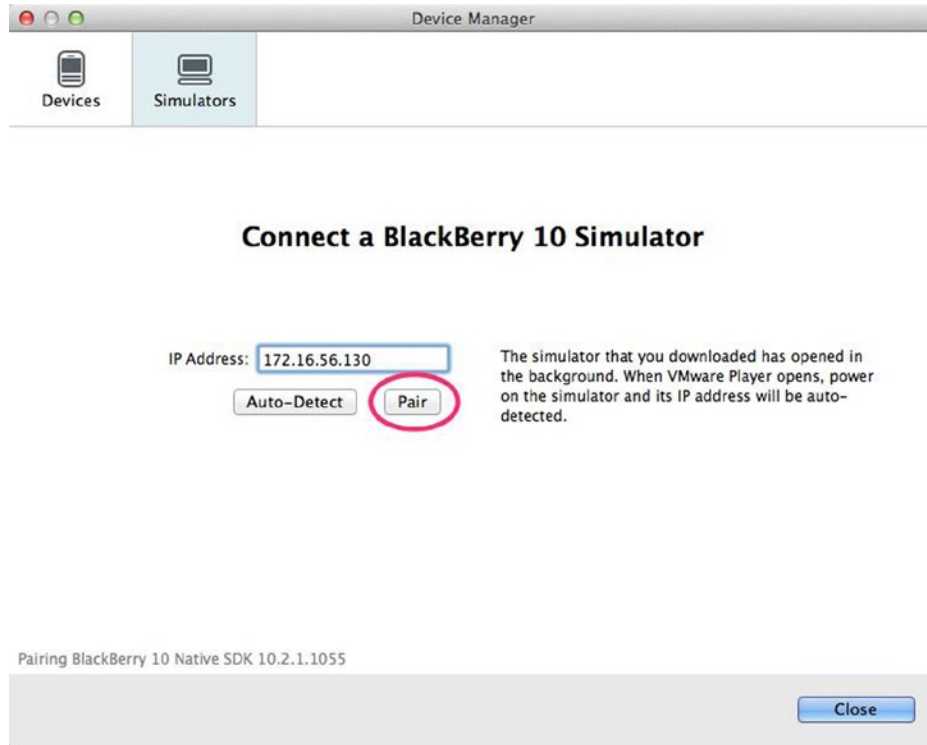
Device Manager

Devices

Simulators

Connect a BlackBerry 10 Simulator

IP Address: 172.16.56.130

Auto-Detect

Pair

The simulator that you downloaded has opened in the background. When VMware Player opens, power on the simulator and its IP address will be auto-detected.

Pairing BlackBerry 10 Native SDK 10.2.1.1055

Close